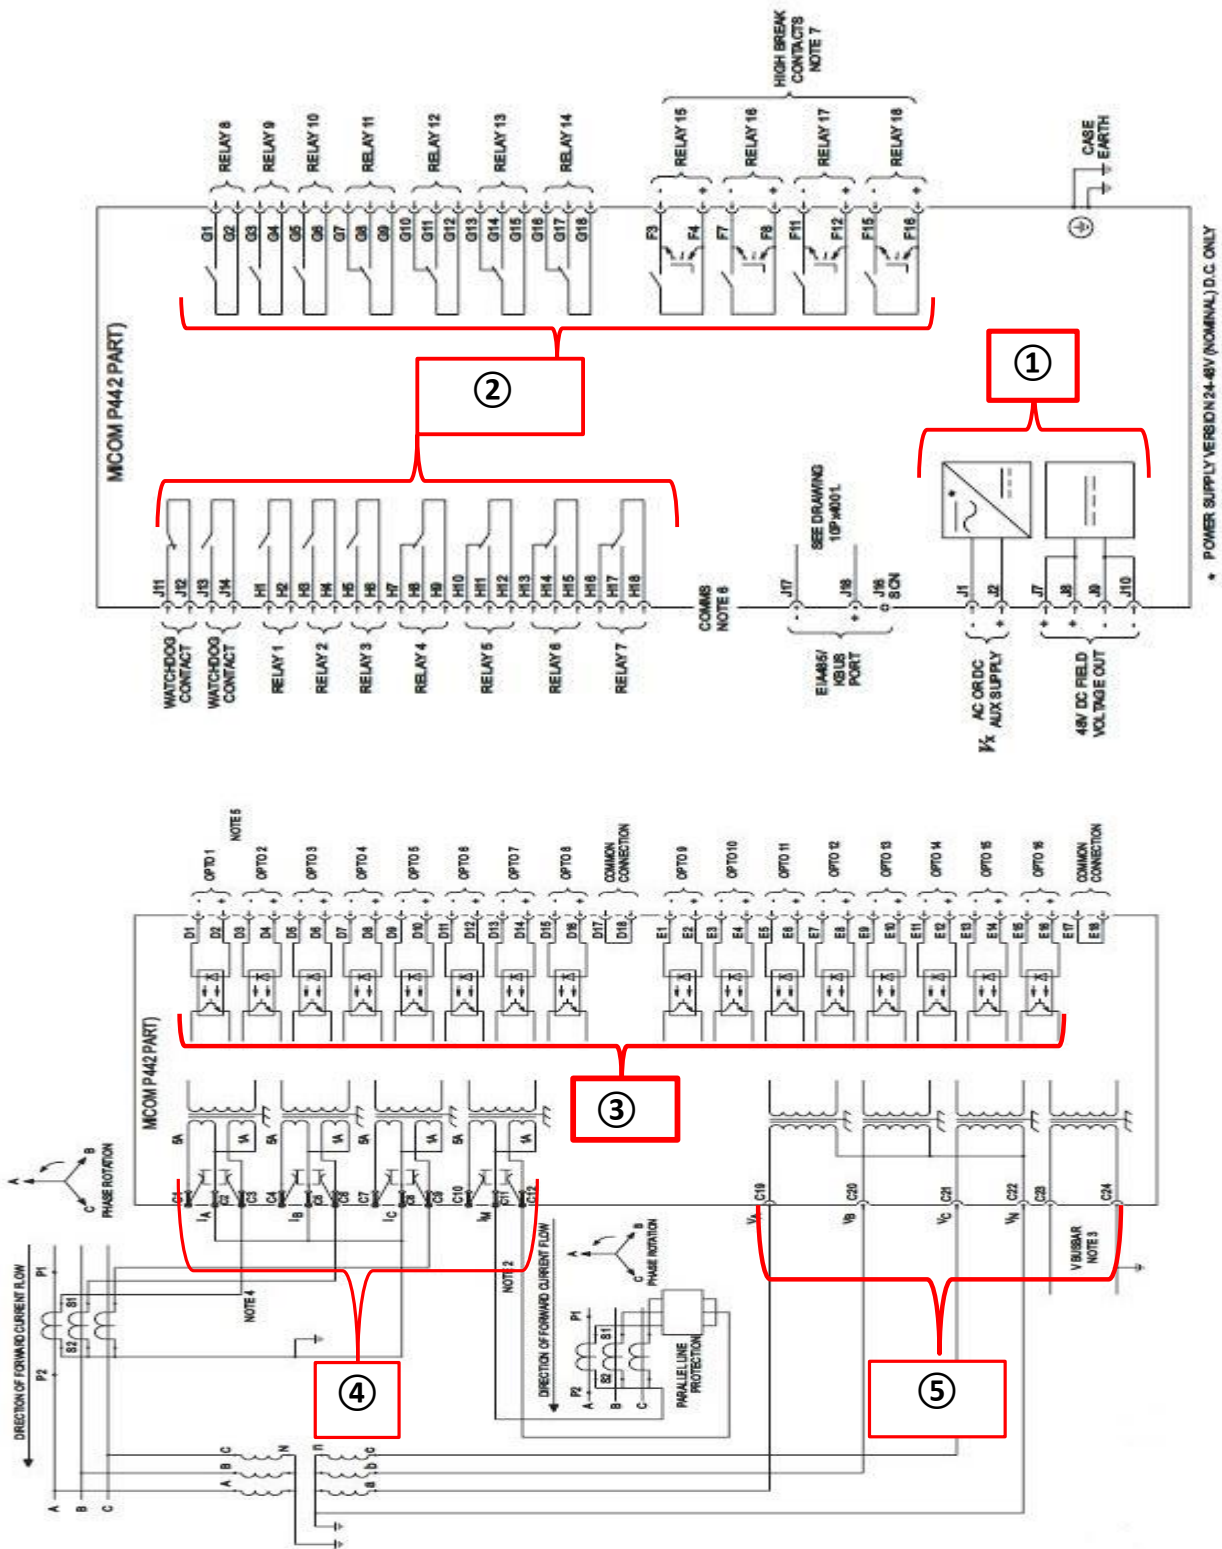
HIGH BREAK CONTACTS NOTE 7

RELAY 8
RELAY 9
RELAY 10
RELAY 11
RELAY 12
RELAY 13
RELAY 14
RELAY 15
RELAY 16
RELAY 17
RELAY 18

CASE EARTH

G1 G2 G3 G4 G5 G6 G7 G8 G9 G10 G11 G12 G13 G14 G15 G16 G17 G18
F3 F4 F7 F8 F11 F12 F15 F16

MICOM P442 PART)

②

①

* POWER SUPPLY VERSION 24-48V (NOMINAL) D.C ONLY

SEE DRAWING 10Px4001

J11 J12 J13 J14 H1 H2 H3 H4 H5 H6 H7 H8 H9 H10 H11 H12 H13 H14 H15 H16 H17 H18
COMMS NOTE 6
J17 J18 J16 SCN
J1 J2 J7 J8 J9 J10

WATCHDOG CONTACT
WATCHDOG CONTACT
RELAY 1
RELAY 2
RELAY 3
RELAY 4
RELAY 5
RELAY 6
RELAY 7

EIA485/ KBUS PORT

AC OR DC $V_X$ AUX SUPPLY

48V DC FIELD VOLTAGE OUT

NOTE 5
OPTO 1
OPTO 2
OPTO 3
OPTO 4
OPTO 5
OPTO 6
OPTO 7
OPTO 8
COMMON CONNECTION
OPTO 9
OPTO 10
OPTO 11
OPTO 12
OPTO 13
OPTO 14
OPTO 15
OPTO 16
COMMON CONNECTION

D1 D2 D3 D4 D5 D6 D7 D8 D9 D10 D11 D12 D13 D14 D15 D16 D17 D18
E1 E2 E3 E4 E5 E6 E7 E8 E9 E10 E11 E12 E13 E14 E15 E16 E17 E18

MICOM P442 PART)

③

5A 1A 5A 1A 5A 1A 5A 1A

A B C PHASE ROTATION

C1 C2 C3 C4 C5 C6 C7 C8 C9 C10 C11 C12
$I_A$ $I_B$ $I_C$ $I_M$

C19 C20 C21 C22 C23 C24
$V_A$ $V_B$ $V_C$ $V_N$

V BUSBAR NOTE 3

NOTE 2

DIRECTION OF FORWARD CURRENT FLOW

A B C PHASE ROTATION

P1 S1 S2 P2

NOTE 4

④

DIRECTION OF FORWARD CURRENT FLOW

P1 S1 S2 P2
A B C

PARALLEL LINE PROTECTION

⑤

A B C N
n c b a

A B C